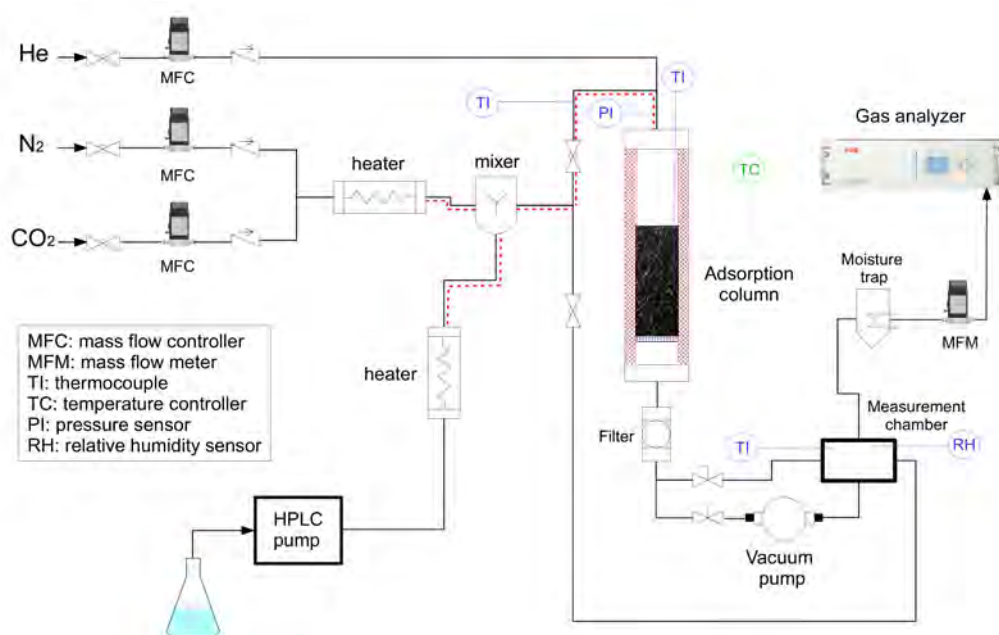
He

MFC

TI

TI

PI

Gas analyzer

$N_2$

MFC

heater

mixer

TC

$CO_2$

MFC

Adsorption column

Moisture trap

MFC: mass flow controller
MFM: mass flow meter
TI: thermocouple
TC: temperature controller
PI: pressure sensor
RH: relative humidity sensor

heater

MFM

Measurement chamber

Filter

TI

RH

HPLC pump

Vacuum pump